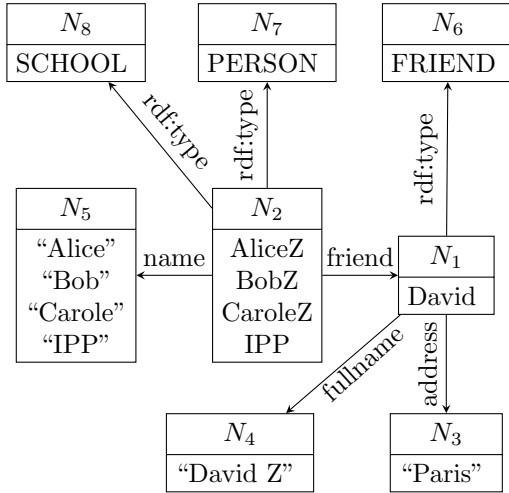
$N_8$
SCHOOL

$N_7$
PERSON

$N_6$
FRIEND

rdf:type

rdf:type

rdf:type

$N_5$
"Alice"
"Bob"
"Carole"
"IPP"

name

$N_2$
AliceZ
BobZ
CaroleZ
IPP

friend

$N_1$
David

fullname

address

$N_4$
"David Z"

$N_3$
"Paris"